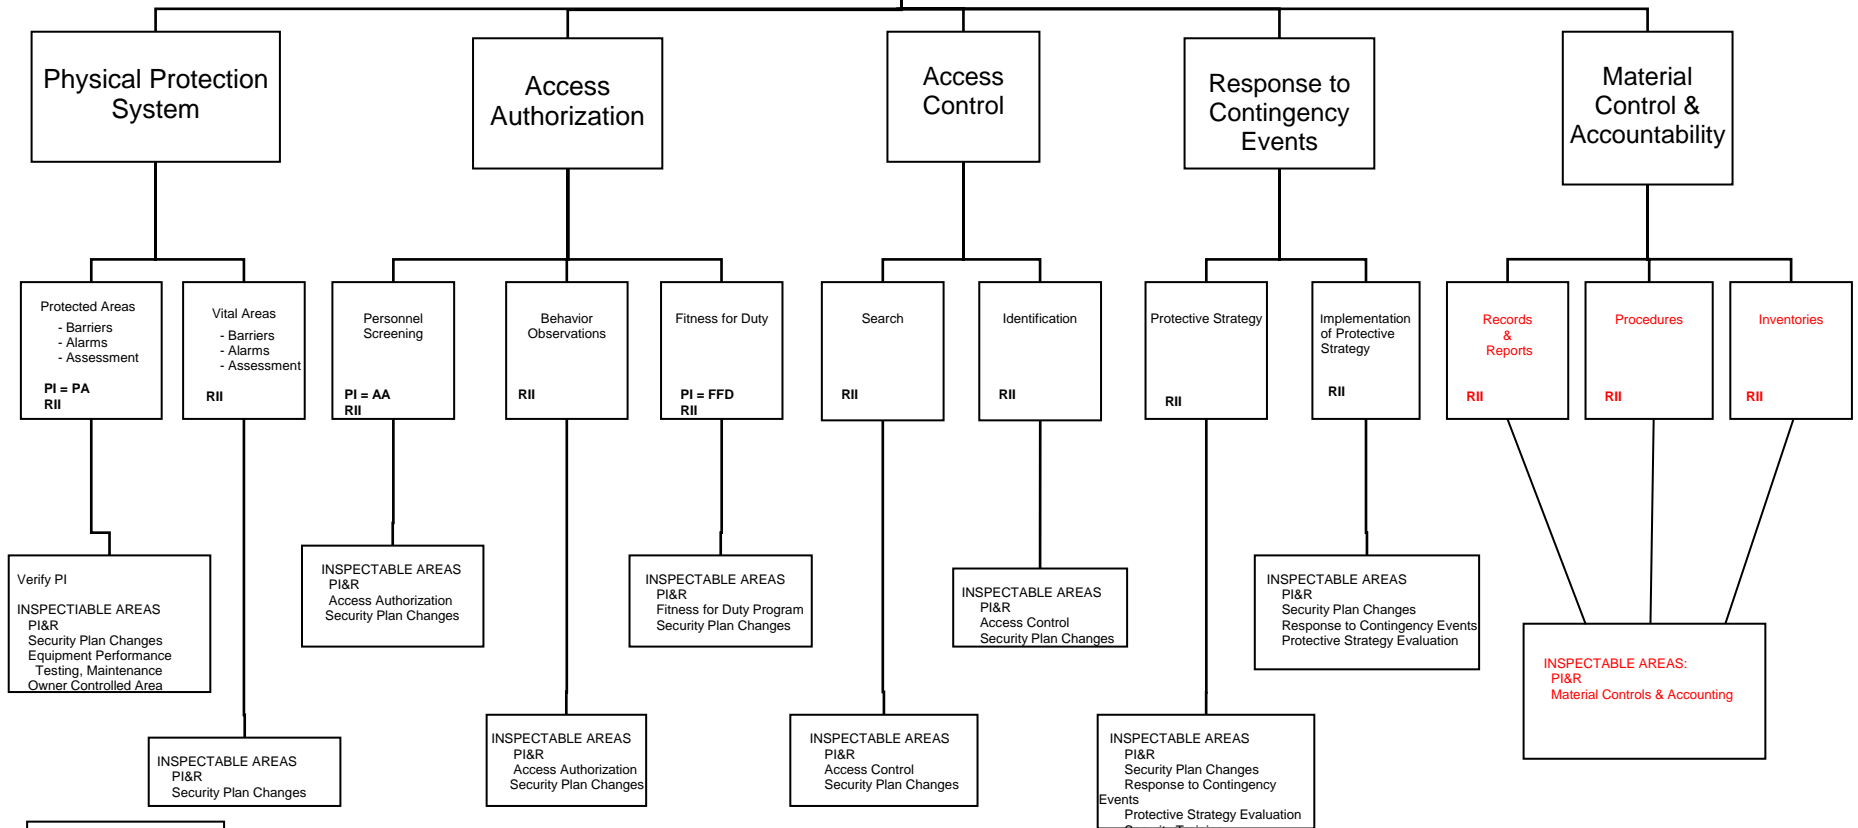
Physical Protection System

Access Authorization

Access Control

Response to Contingency Events

Material Control & Accountability

Protected Areas
- Barriers
- Alarms
- Assessment
PI = PA
RII

Vital Areas
- Barriers
- Alarms
- Assessment
RII

Personnel Screening
PI = AA
RII

Behavior Observations
RII

Fitness for Duty
PI = FFD
RII

Search
RII

Identification
RII

Protective Strategy
RII

Implementation of Protective Strategy
RII

Records & Reports
RII

Procedures
RII

Inventories
RII

Verify PI
INSPECTIABLE AREAS
PI&R
Security Plan Changes
Equipment Performance
Testing, Maintenance
Owner Controlled Area

INSPECTABLE AREAS
PI&R
Access Authorization
Security Plan Changes

INSPECTABLE AREAS
PI&R
Fitness for Duty Program
Security Plan Changes

INSPECTABLE AREAS
PI&R
Access Control
Security Plan Changes

INSPECTABLE AREAS
PI&R
Security Plan Changes
Response to Contingency Events
Protective Strategy Evaluation

INSPECTABLE AREAS:
PI&R
Material Controls & Accounting

INSPECTABLE AREAS
PI&R
Security Plan Changes

INSPECTABLE AREAS
PI&R
Access Authorization
Security Plan Changes

INSPECTABLE AREAS
PI&R
Access Control
Security Plan Changes

INSPECTABLE AREAS
PI&R
Security Plan Changes
Response to Contingency Events
Protective Strategy Evaluation
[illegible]